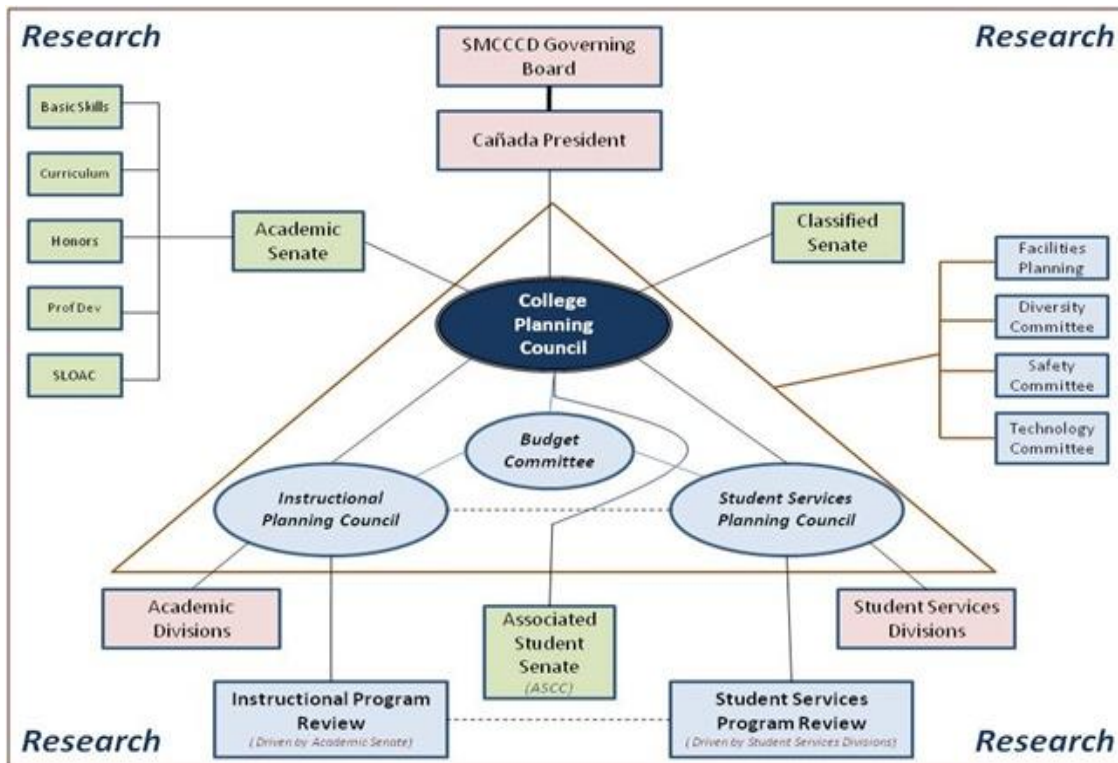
Research

SMCCCD Governing Board

Research

Cañada President

Basic Skills

Curriculum

Honors

Prof Dev

SLOAC

Academic Senate

Classified Senate

Facilities Planning

Diversity Committee

Safety Committee

Technology Committee

College Planning Council

Budget Committee

Instructional Planning Council

Student Services Planning Council

Academic Divisions

Associated Student Senate (ASCC)

Student Services Divisions

Instructional Program Review (Driven by Academic Senate)

Student Services Program Review (Driven by Student Services Divisions)

Research

Research